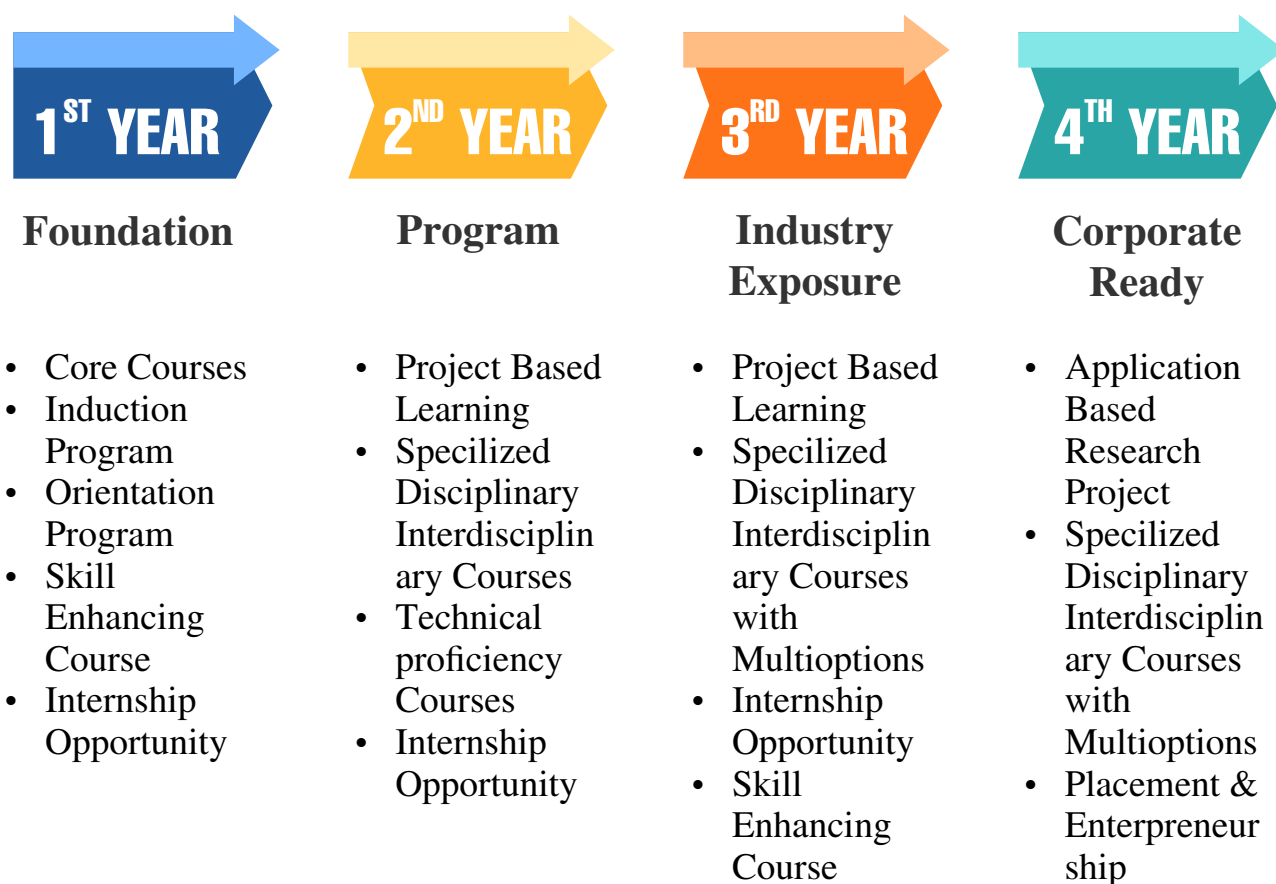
1$^{ST}$ YEAR

Foundation

- Core Courses
- Induction Program
- Orientation Program
- Skill Enhancing Course
- Internship Opportunity

2$^{ND}$ YEAR

Program

- Project Based Learning
- Specilized Disciplinary Interdisciplinary Courses
- Technical proficiency Courses
- Internship Opportunity

3$^{RD}$ YEAR

Industry Exposure

- Project Based Learning
- Specilized Disciplinary Interdisciplinary Courses with Multioptions
- Internship Opportunity
- Skill Enhancing Course

4$^{TH}$ YEAR

Corporate Ready

- Application Based Research Project
- Specilized Disciplinary Interdisciplinary Courses with Multioptions
- Placement & Enterpreneurship